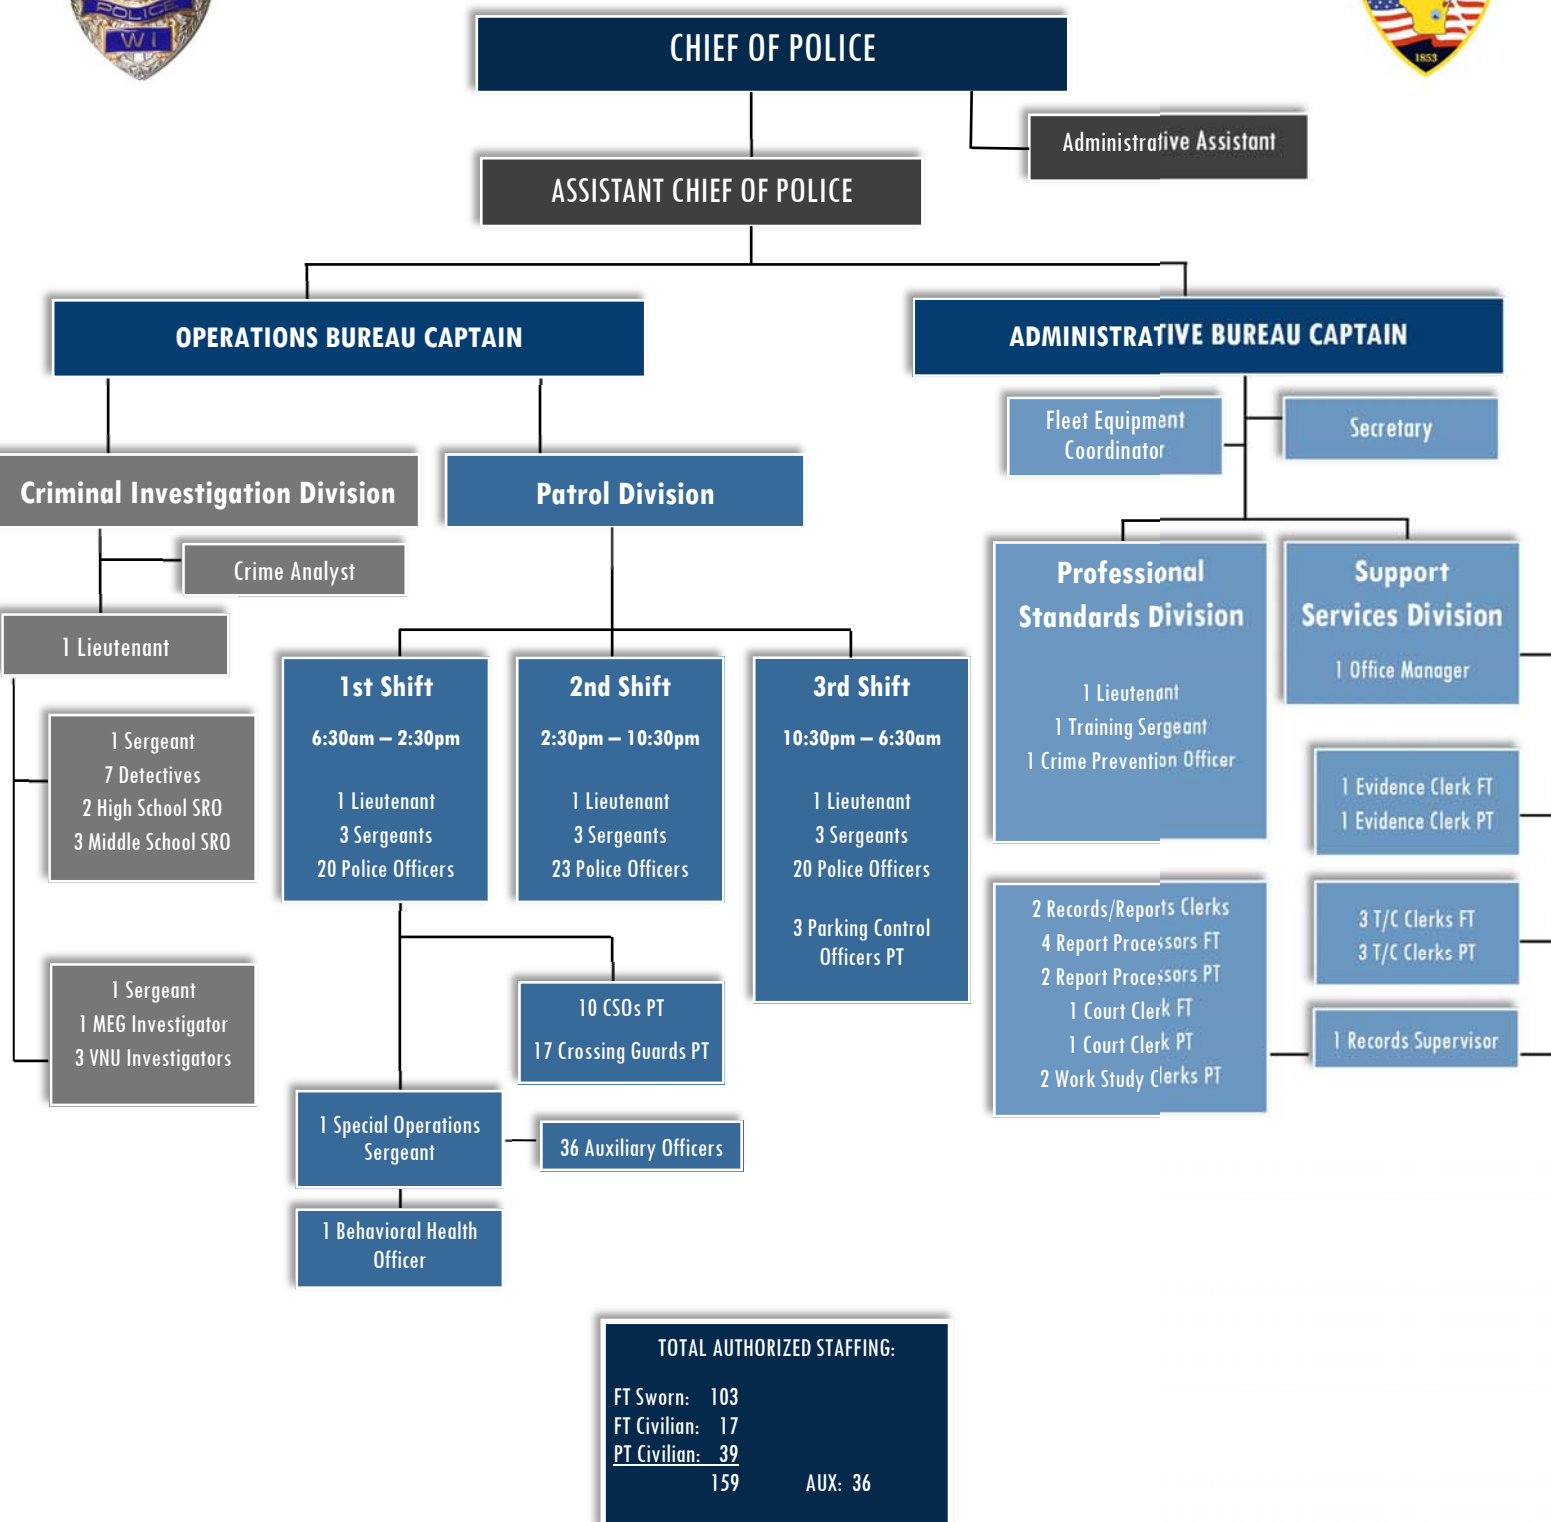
POLICE
WI

1853

CHIEF OF POLICE

Administrative Assistant

ASSISTANT CHIEF OF POLICE

OPERATIONS BUREAU CAPTAIN

ADMINISTRATIVE BUREAU CAPTAIN

Fleet Equipment Coordinator

Secretary

Criminal Investigation Division

Patrol Division

Crime Analyst

1 Lieutenant

1 Sergeant
7 Detectives
2 High School SRO
3 Middle School SRO

1 Sergeant
1 MEG Investigator
3 VNU Investigators

1st Shift
6:30am – 2:30pm
1 Lieutenant
3 Sergeants
20 Police Officers

2nd Shift
2:30pm – 10:30pm
1 Lieutenant
3 Sergeants
23 Police Officers

3rd Shift
10:30pm – 6:30am
1 Lieutenant
3 Sergeants
20 Police Officers
3 Parking Control Officers PT

10 CSOs PT
17 Crossing Guards PT

1 Special Operations Sergeant

36 Auxiliary Officers

1 Behavioral Health Officer

Professional Standards Division
1 Lieutenant
1 Training Sergeant
1 Crime Prevention Officer

Support Services Division
1 Office Manager

1 Evidence Clerk FT
1 Evidence Clerk PT

2 Records/Reports Clerks
4 Report Processors FT
2 Report Processors PT
1 Court Clerk FT
1 Court Clerk PT
2 Work Study Clerks PT

3 T/C Clerks FT
3 T/C Clerks PT

1 Records Supervisor

TOTAL AUTHORIZED STAFFING:
FT Sworn: 103
FT Civilian: 17
PT Civilian: 39
159 AUX: 36